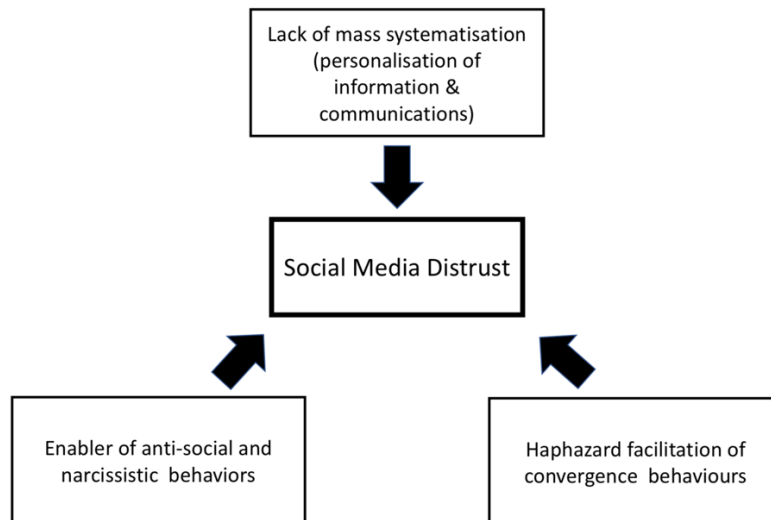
Lack of mass systematisation (personalisation of information & communications)

Social Media Distrust

Enabler of anti-social and narcissistic behaviors

Haphazard facilitation of convergence behaviours